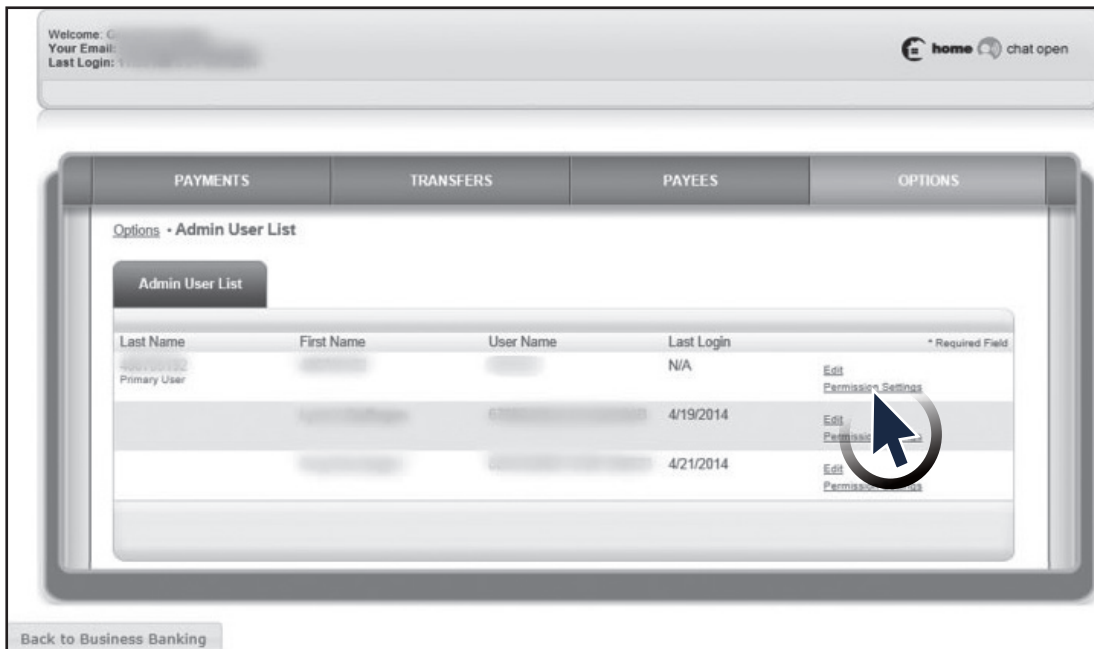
Welcome: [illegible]
Your Email: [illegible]
Last Login: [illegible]

home chat open

| PAYMENTS | TRANSFERS | PAYEES | OPTIONS |
|---|---|---|---|

Options • Admin User List

Admin User List

| Last Name | First Name | User Name | Last Login | * Required Field |
|---|---|---|---|---|
| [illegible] Primary User | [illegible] | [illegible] | N/A | Edit Permission Settings |
| | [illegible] | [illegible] | 4/19/2014 | Edit Permissio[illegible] |
| | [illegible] | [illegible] | 4/21/2014 | Edit Permission Settings |

Back to Business Banking